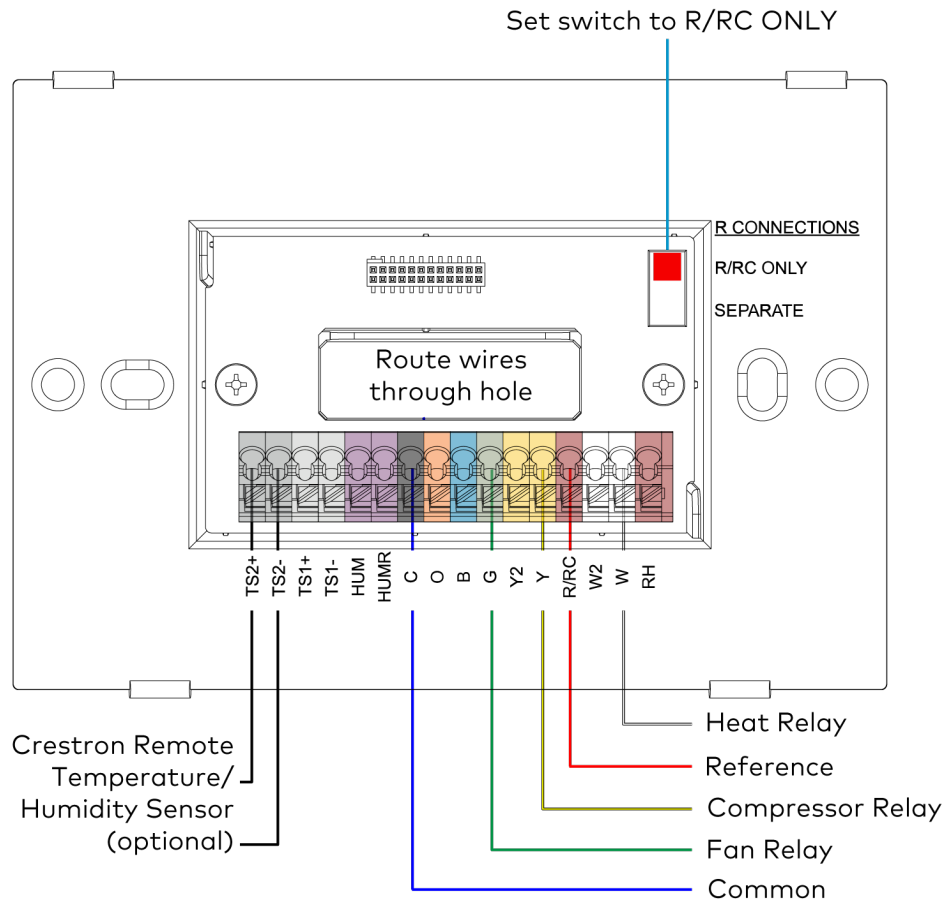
Set switch to R/RC ONLY

R CONNECTIONS
R/RC ONLY
SEPARATE

Route wires through hole

TS2+ TS2- TS1+ TS1- HUM HUMR C O B G Y2 Y R/RC W2 W RH

Heat Relay
Reference
Compressor Relay
Fan Relay
Common

Crestron Remote Temperature/ Humidity Sensor (optional)